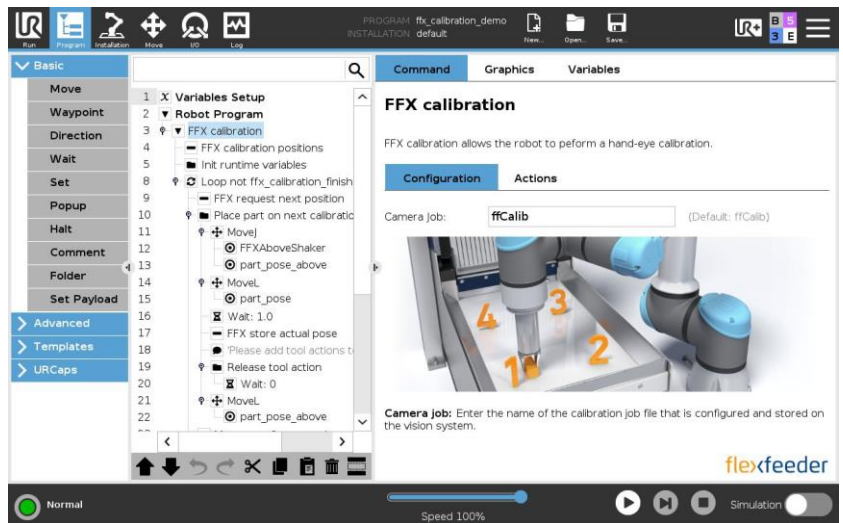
Run Program Installation Move I/O Log
PROGRAM ffx_calibration_demo
INSTALLATION default
New... Open... Save...

Basic
Move
Waypoint
Direction
Wait
Set
Popup
Halt
Comment
Folder
Set Payload
Advanced
Templates
URCaps

1 Variables Setup
2 Robot Program
3 FFX calibration
4 FFX calibration positions
5 Init runtime variables
8 Loop not ffx_calibration_finish
9 FFX request next position
10 Place part on next calibratic
11 MoveJ
12 FFXAboveShaker
13 part_pose_above
14 MoveL
15 part_pose
16 Wait: 1.0
17 FFX store actual pose
18 'Please add tool actions t
19 Release tool action
20 Wait: 0
21 MoveL
22 part_pose_above

Command Graphics Variables

FFX calibration

FFX calibration allows the robot to peform a hand-eye calibration.

Configuration Actions

Camera job: ffCalib (Default: ffCalib)

4 3 1 2

Camera job: Enter the name of the calibration job file that is configured and stored on the vision system.

flexfeeder

Normal
Speed 100%
Simulation